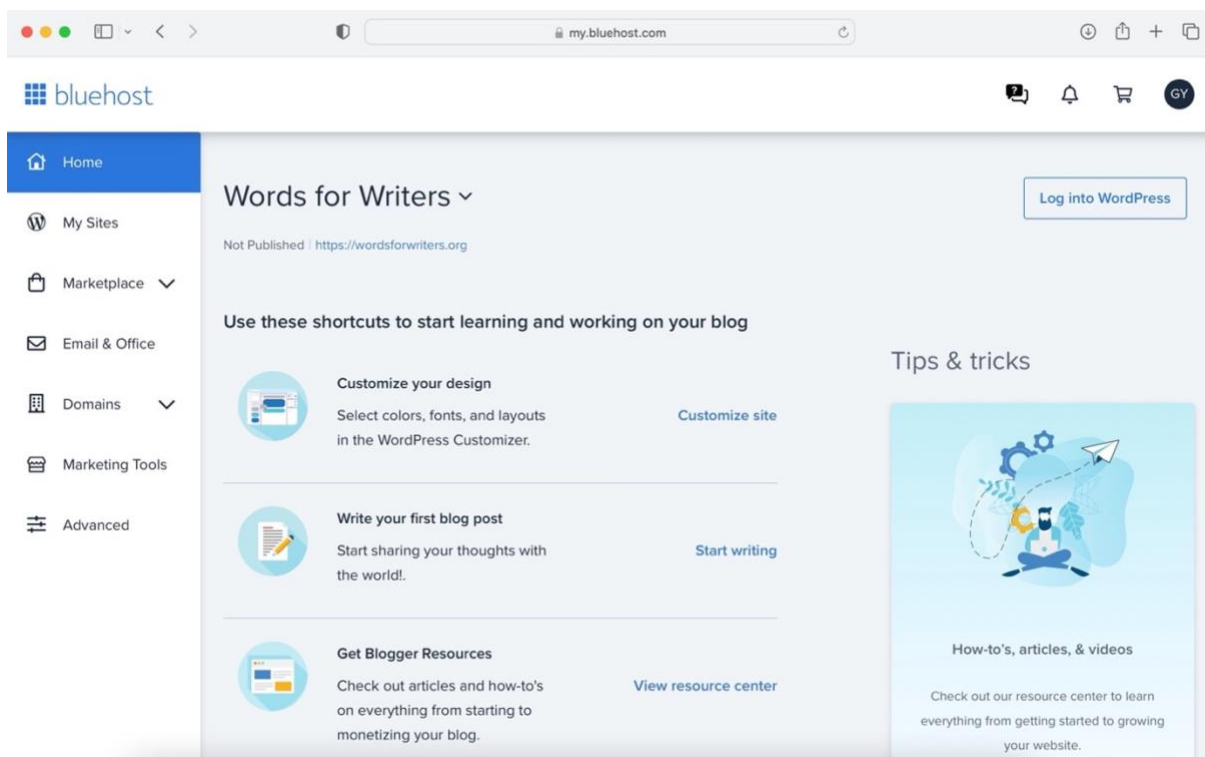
my.bluehost.com

bluehost

GY

Home

My Sites

Marketplace

Email & Office

Domains

Marketing Tools

Advanced

Words for Writers

Not Published | https://wordsforwriters.org

Log into WordPress

Use these shortcuts to start learning and working on your blog

Customize your design

Select colors, fonts, and layouts in the WordPress Customizer.

Customize site

Write your first blog post

Start sharing your thoughts with the world!.

Start writing

Get Blogger Resources

Check out articles and how-to's on everything from starting to monetizing your blog.

View resource center

Tips & tricks

How-to's, articles, & videos

Check out our resource center to learn everything from getting started to growing your website.